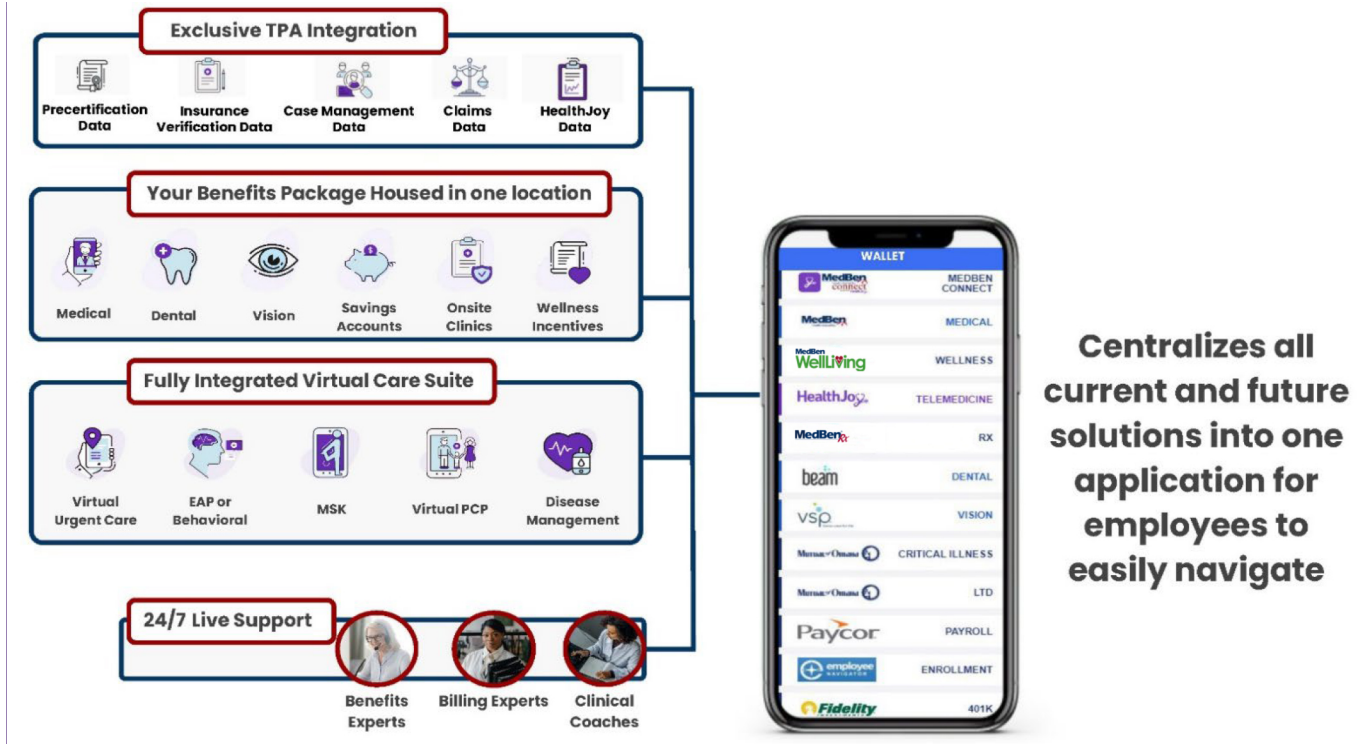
Exclusive TPA Integration

Precertification Data

Insurance Verification Data

Case Management Data

Claims Data

HealthJoy Data

Your Benefits Package Housed in one location

Medical

Dental

Vision

Savings Accounts

Onsite Clinics

Wellness Incentives

Fully Integrated Virtual Care Suite

Virtual Urgent Care

EAP or Behavioral

MSK

Virtual PCP

Disease Management

24/7 Live Support

Benefits Experts

Billing Experts

Clinical Coaches

WALLET

MedBen connect MEDBEN CONNECT

MedBen MEDICAL

MedBen WellLiving WELLNESS

HealthJoy TELEMEDICINE

MedBen RX

beam DENTAL

vsp VISION

Mutual of Omaha CRITICAL ILLNESS

Mutual of Omaha LTD

Paycor PAYROLL

employee navigator ENROLLMENT

Fidelity 401K

Centralizes all current and future solutions into one application for employees to easily navigate